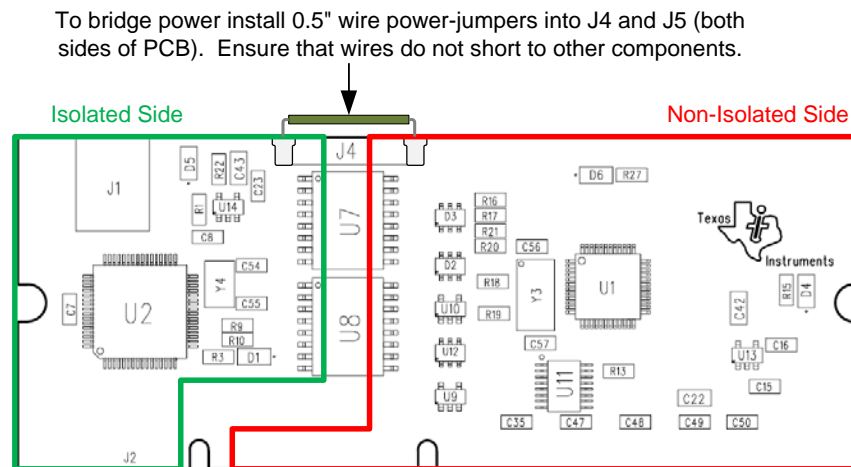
To bridge power install 0.5" wire power-jumpers into J4 and J5 (both sides of PCB). Ensure that wires do not short to other components.

Isolated Side

Non-Isolated Side

J4
J1
D5
R22
C43
C23
R1
U14
C8
U7
D3
R16
R17
R21
R20
C56
D6
R27
Texas Instruments
U2
C7
Y4
C54
C55
R9
R10
R3
D1
U8
D2
R18
U10
R19
U12
U9
Y3
U1
C57
U11
R13
C42
R15
D4
U13
C16
C15
C22
C35
C47
C48
C49
C50
J2